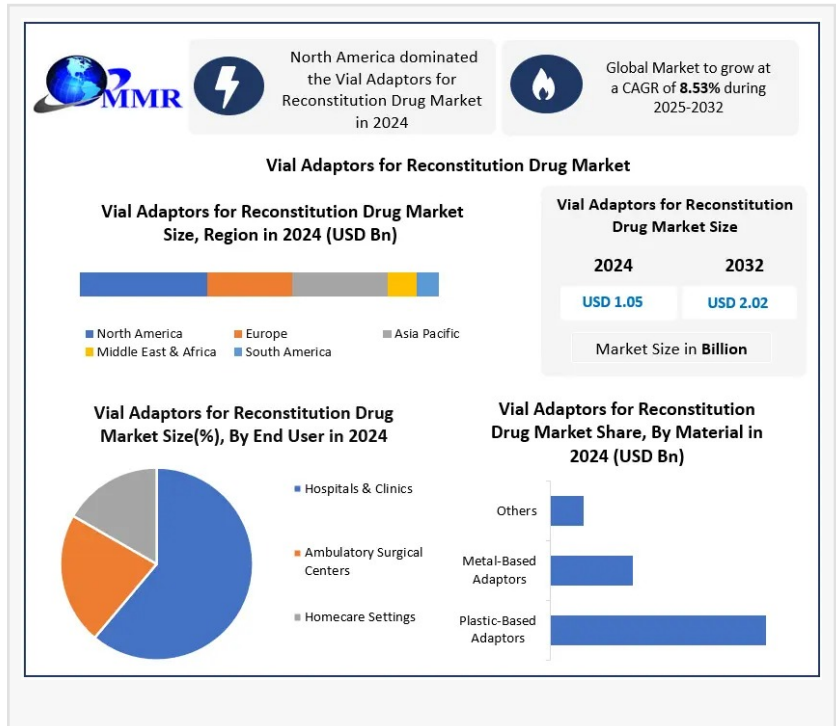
MMR

North America dominated the Vial Adaptors for Reconstitution Drug Market in 2024

Global Market to grow at a CAGR of **8.53%** during 2025-2032

Vial Adaptors for Reconstitution Drug Market

Vial Adaptors for Reconstitution Drug Market Size, Region in 2024 (USD Bn)

North America
Europe
Asia Pacific
Middle East & Africa
South America

Vial Adaptors for Reconstitution Drug Market Size

| 2024 | 2032 |
|---|---|
| USD 1.05 | USD 2.02 |

Market Size in **Billion**

Vial Adaptors for Reconstitution Drug Market Size(%), By End User in 2024

Hospitals & Clinics
Ambulatory Surgical Centers
Homecare Settings

Vial Adaptors for Reconstitution Drug Market Share, By Material in 2024 (USD Bn)

Others
Metal-Based Adaptors
Plastic-Based Adaptors